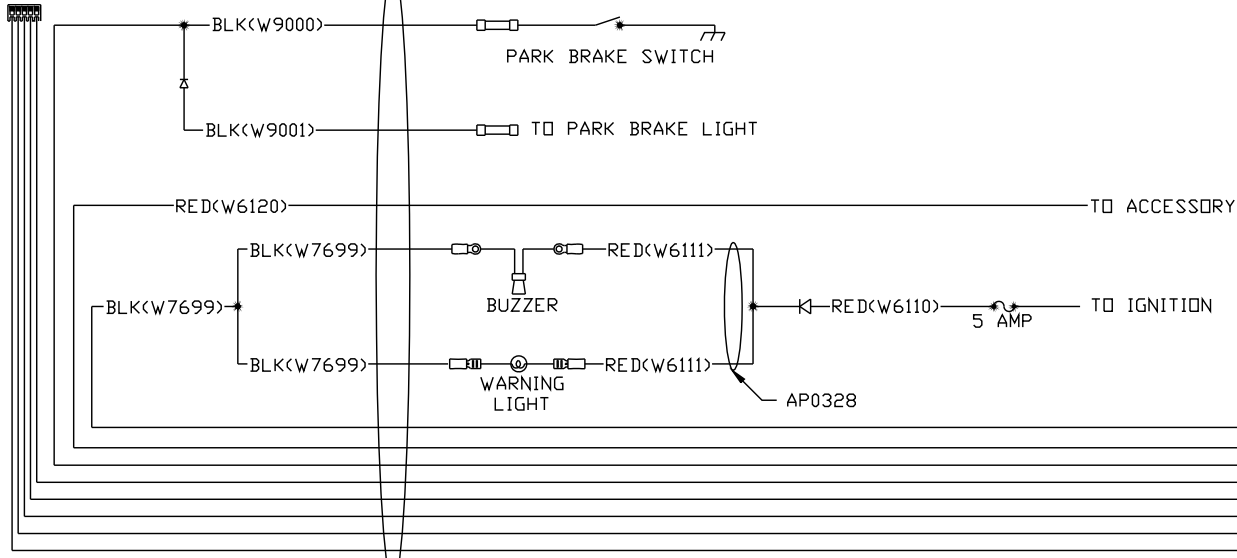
BLK(W9000)

PARK BRAKE SWITCH

BLK(W9001)

TO PARK BRAKE LIGHT

RED(W6120)

TO ACCESSORY

BLK(W7699)

RED(W6111)

BLK(W7699)

BUZZER

RED(W6110)

TO IGNITION

5 AMP

BLK(W7699)

RED(W6111)

WARNING LIGHT

AP0328